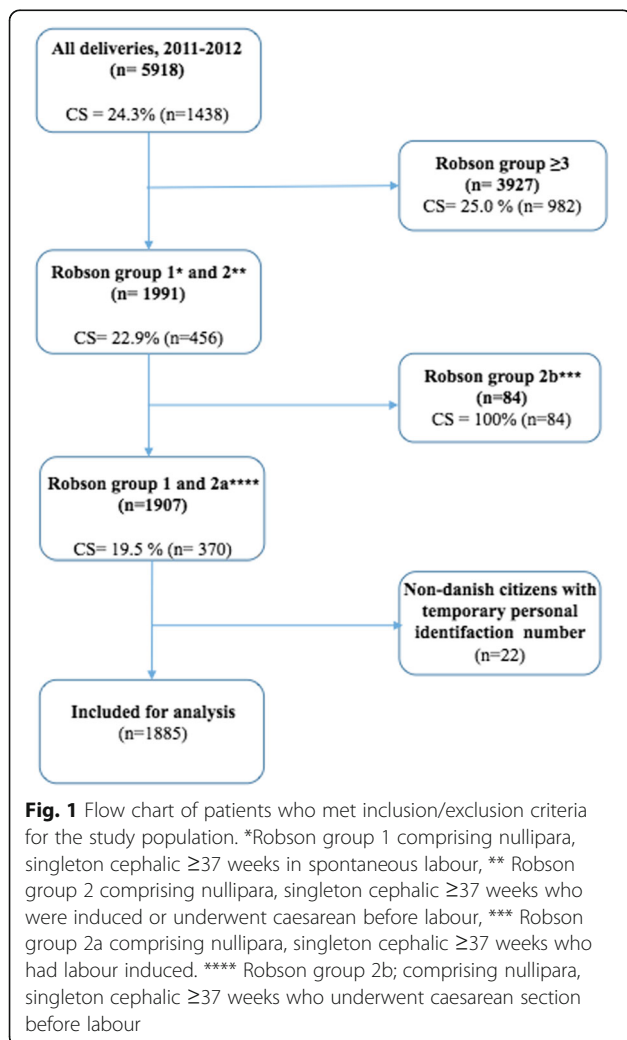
All deliveries, 2011-2012
(n= 5918)

CS = 24.3% (n=1438)

Robson group ≥3
(n= 3927)
CS= 25.0 % (n= 982)

Robson group 1* and 2**
(n= 1991)

CS= 22.9% (n=456)

Robson group 2b***
(n=84)
CS = 100% (n=84)

Robson group 1 and 2a****
(n=1907)

CS= 19.5 % (n= 370)

Non-danish citizens with temporary personal identifaction number
(n=22)

Included for analysis
(n=1885)

**Fig. 1** Flow chart of patients who met inclusion/exclusion criteria for the study population. *Robson group 1 comprising nullipara, singleton cephalic ≥37 weeks in spontaneous labour, ** Robson group 2 comprising nullipara, singleton cephalic ≥37 weeks who were induced or underwent caesarean before labour, *** Robson group 2a comprising nullipara, singleton cephalic ≥37 weeks who had labour induced. **** Robson group 2b; comprising nullipara, singleton cephalic ≥37 weeks who underwent caesarean section before labour